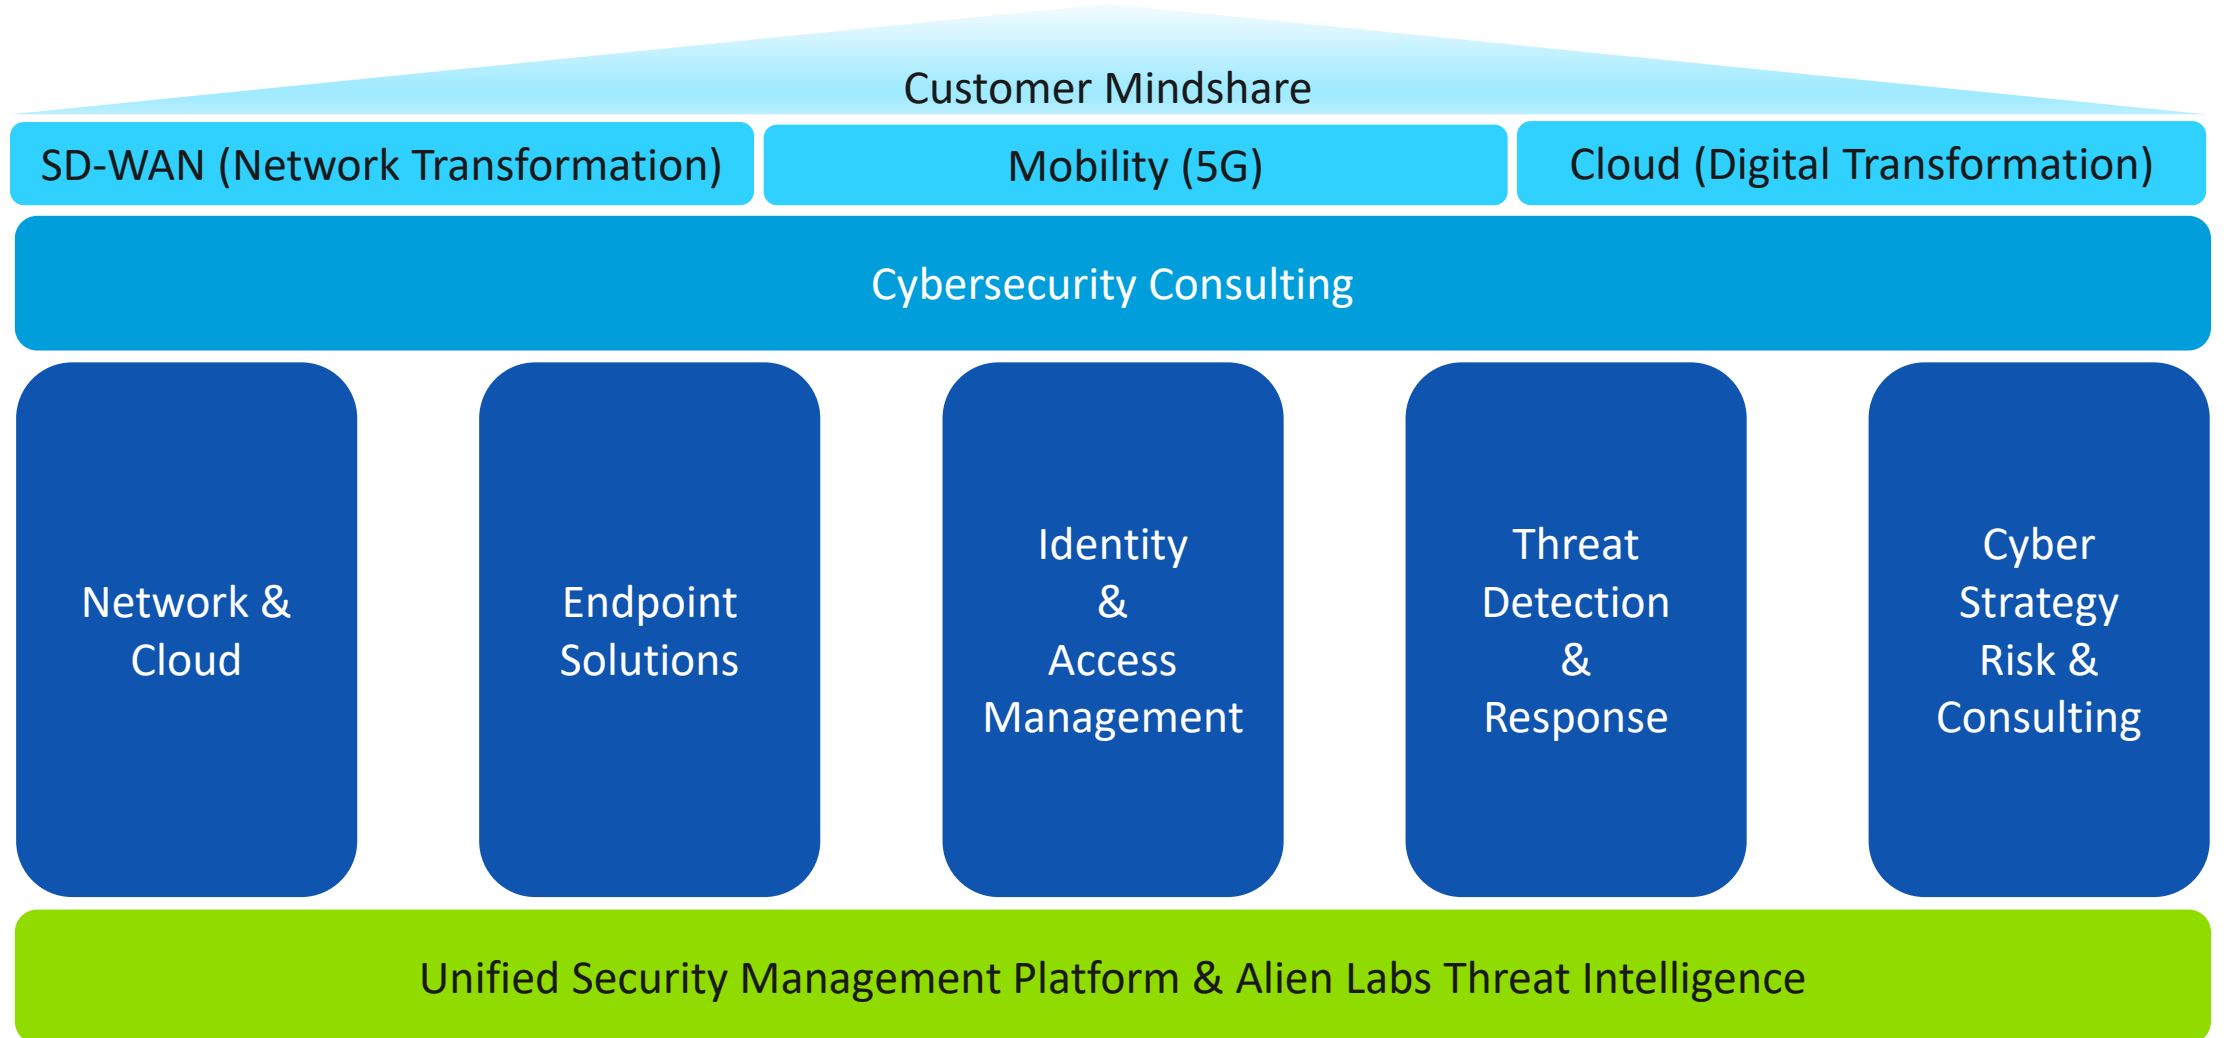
Customer Mindshare

SD-WAN (Network Transformation)

Mobility (5G)

Cloud (Digital Transformation)

Cybersecurity Consulting

Network & Cloud

Endpoint Solutions

Identity & Access Management

Threat Detection & Response

Cyber Strategy Risk & Consulting

Unified Security Management Platform & Alien Labs Threat Intelligence